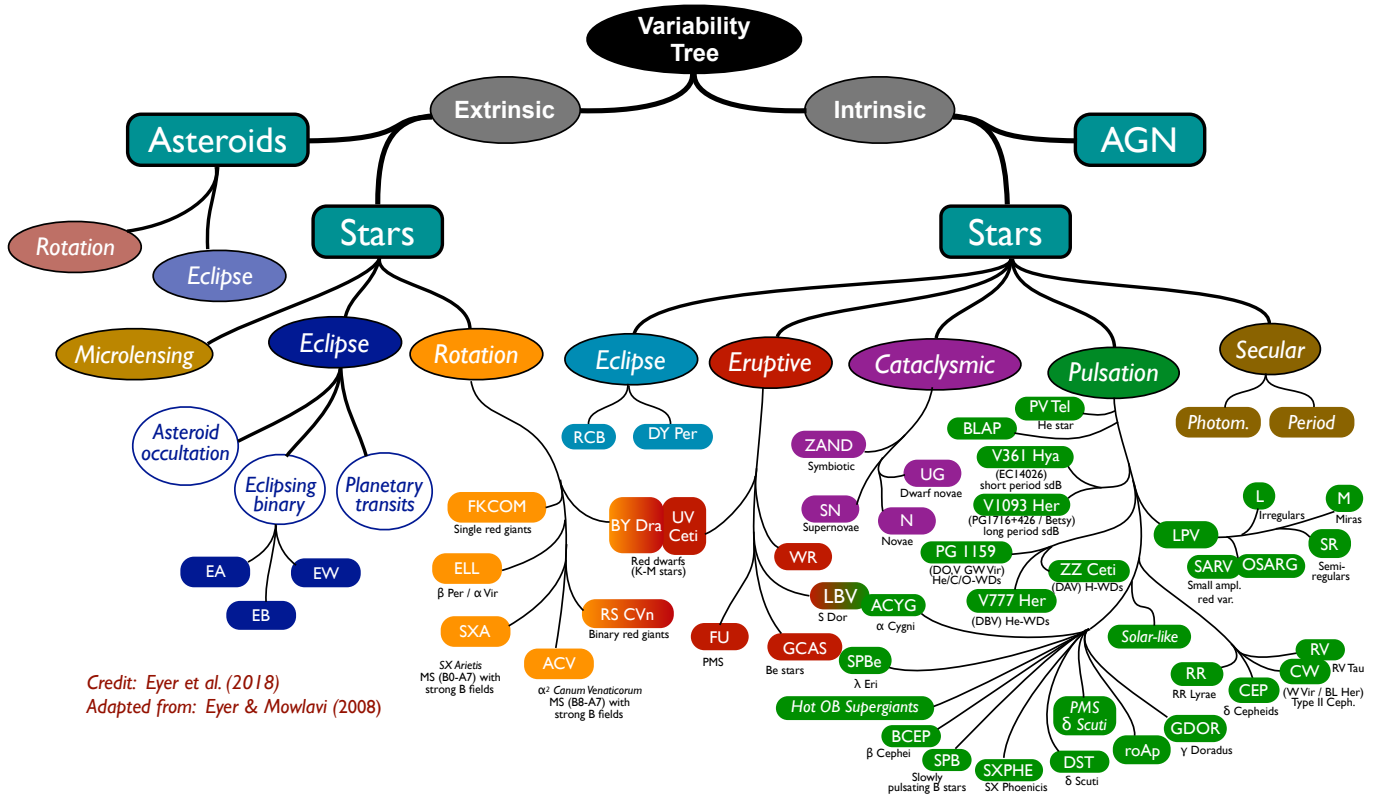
Variability Tree

Extrinsic

Intrinsic

Asteroids

AGN

Rotation

Eclipse

Stars

Stars

Microlensing

Eclipse

Rotation

Eclipse

Eruptive

Cataclysmic

Pulsation

Secular

Asteroid occultation

Eclipsing binary

Planetary transits

EA

EB

EW

FKCOM
Single red giants

ELL
β Per / α Vir

SXA
SX Arietis
MS (B0-A7) with strong B fields

ACV
α² Canum Venaticorum
MS (B8-A7) with strong B fields

RS CVn
Binary red giants

BY Dra

UV Ceti
Red dwarfs (K-M stars)

RCB

DY Per

WR

FU
PMS

LBV
S Dor

GCAS
Be stars

ZAND
Symbiotic

SN
Supernovae

UG
Dwarf novae

N
Novae

PV Tel
He star

BLAP

V361 Hya
(EC14026)
short period sdB

V1093 Her
(PG1716+426 / Betsy)
long period sdB

PG 1159
(DO,V GW Vir)
He/C/O-WDs

ZZ Ceti
(DAV) H-WDs

V777 Her
(DBV) He-WDs

ACYG
α Cygni

SPBe
λ Eri

Solar-like

Hot OB Supergiants

BCEP
β Cephei

SPB
Slowly pulsating B stars

SXPHE
SX Phoenicis

PMS δ Scuti

DST
δ Scuti

roAp

GDOR
γ Doradus

RR
RR Lyrae

CEP
δ Cepheids

CW
(W Vir / BL Her)
Type II Ceph.

RV
RV Tau

LPV

L
Irregulars

M
Miras

SARV
Small ampl. red var.

OSARG

SR
Semi-regulars

Photom.

Period

Credit: Eyer et al. (2018)
Adapted from: Eyer & Mowlavi (2008)